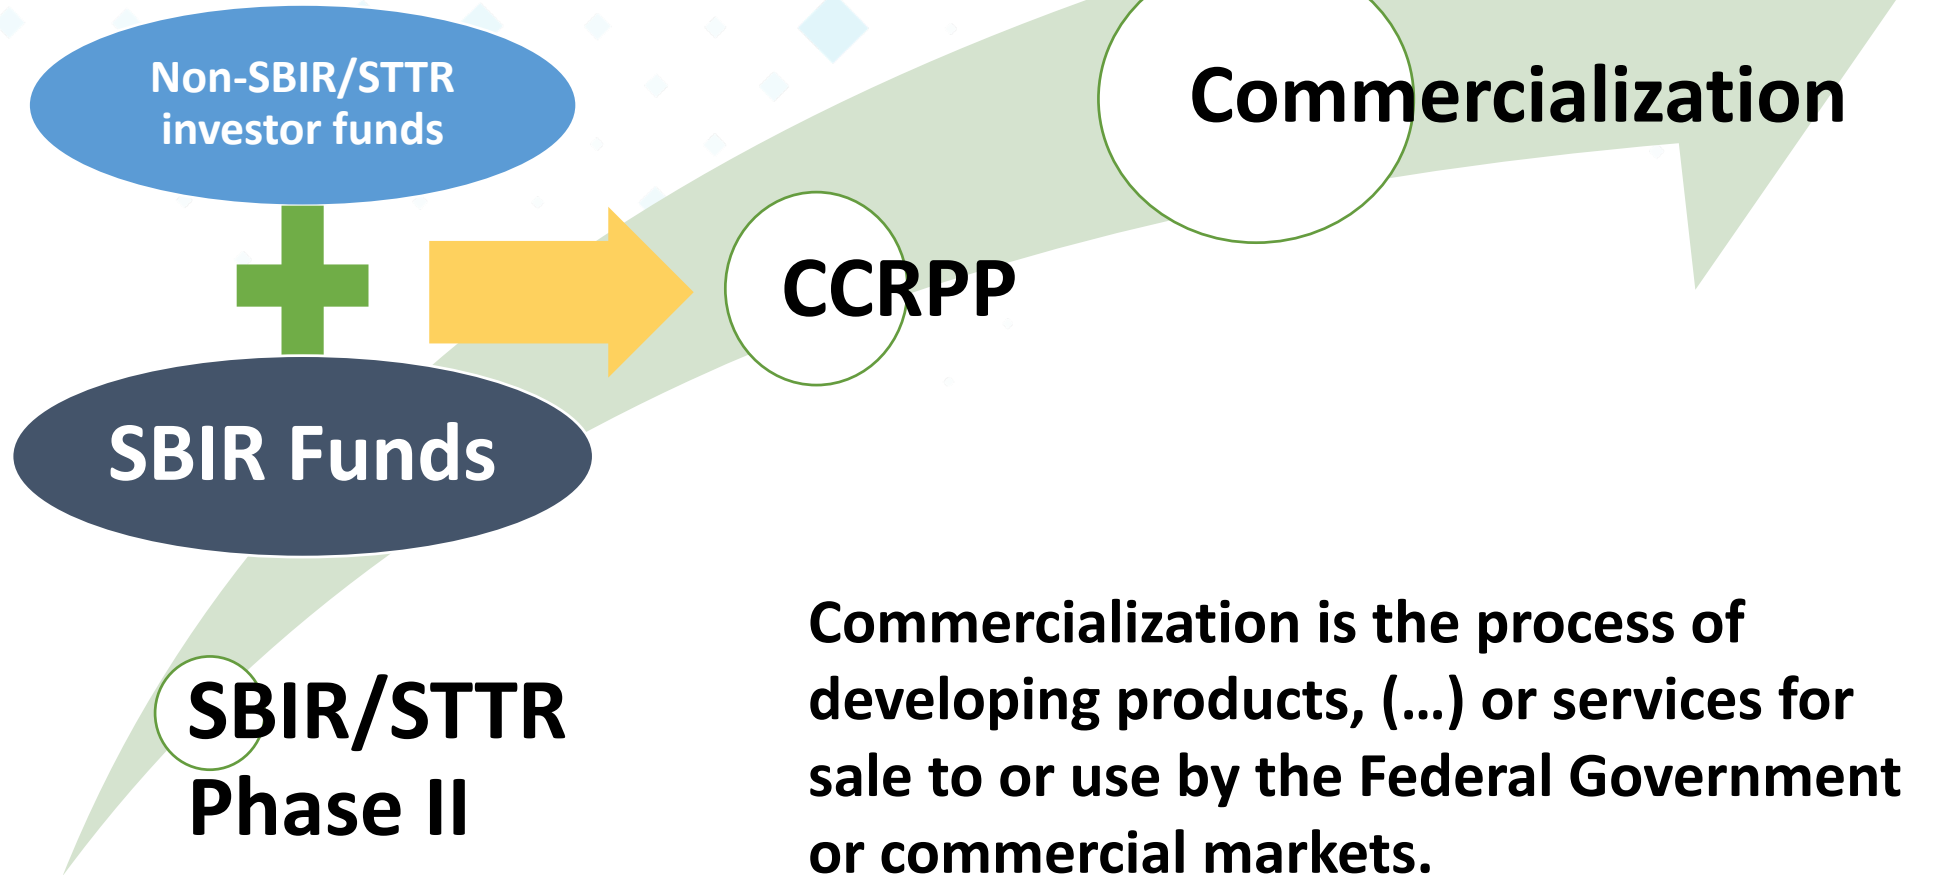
Non-SBIR/STTR investor funds

SBIR Funds

CCRPP

Commercialization

SBIR/STTR Phase II

Commercialization is the process of developing products, (...) or services for sale to or use by the Federal Government or commercial markets.